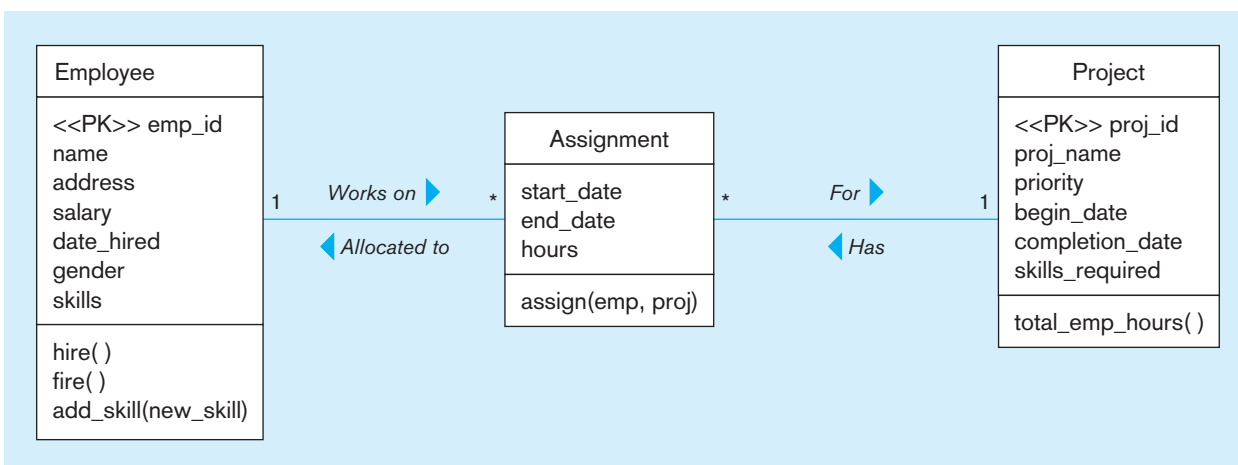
Employee

<<PK>> emp_id
name
address
salary
date_hired
gender
skills

hire( )
fire( )
add_skill(new_skill)

1

Works on

Allocated to

*

Assignment

start_date
end_date
hours

assign(emp, proj)

*

For

Has

1

Project

<<PK>> proj_id
proj_name
priority
begin_date
completion_date
skills_required

total_emp_hours( )